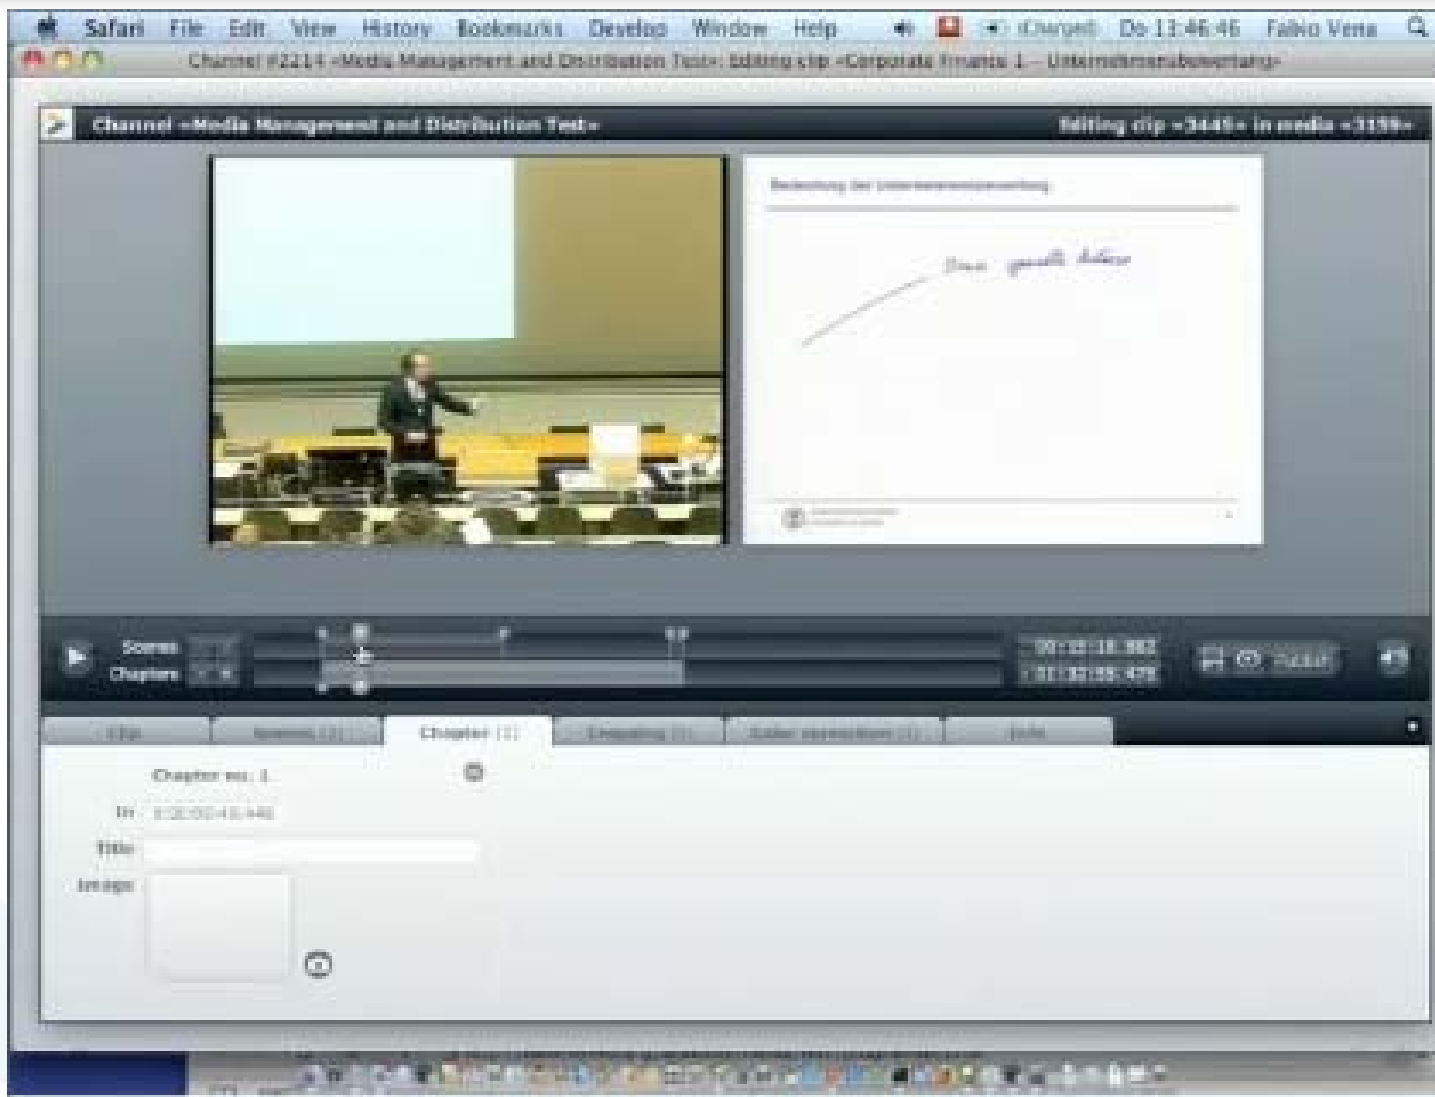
Safari File Edit View History Bookmarks Develop Window Help (Charged) Do 13:46:46 Fabio Vena

Channel #2214 «Media Management and Distribution Test», Editing clip «Corporate Finance 1 – Unternehmensbewertung»

Channel «Media Management and Distribution Test»

Editing clip «3445» in media «3159»

Bedeutung der Unternehmensbewertung

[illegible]

Scenes

Chapters

00:10:18.982

01:32:55.478

Publish

Clip

Scenes (1)

Chapter (1)

Tagging (1)

Slide connections (1)

Info

Chapter no: 1

In 0:10:00:410:446

Title

Image